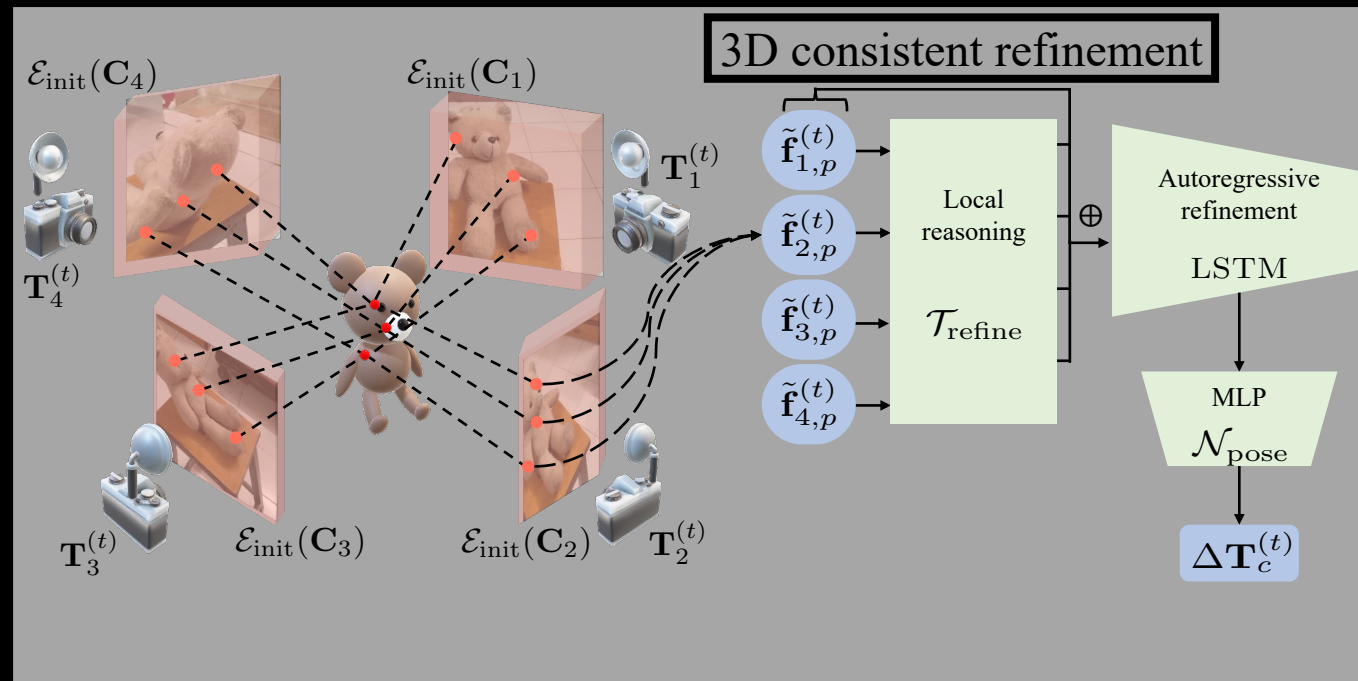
3D consistent refinement

$\mathcal{E}_{\text{init}}(\mathbf{C}_4)$

$\mathcal{E}_{\text{init}}(\mathbf{C}_1)$

$\mathbf{T}_1^{(t)}$

$\mathbf{T}_4^{(t)}$

$\mathbf{T}_3^{(t)}$

$\mathcal{E}_{\text{init}}(\mathbf{C}_3)$

$\mathcal{E}_{\text{init}}(\mathbf{C}_2)$

$\mathbf{T}_2^{(t)}$

$\tilde{\mathbf{f}}_{1,p}^{(t)}$

$\tilde{\mathbf{f}}_{2,p}^{(t)}$

$\tilde{\mathbf{f}}_{3,p}^{(t)}$

$\tilde{\mathbf{f}}_{4,p}^{(t)}$

Local reasoning

$\mathcal{T}_{\text{refine}}$

$\oplus$

Autoregressive refinement

LSTM

MLP

$\mathcal{N}_{\text{pose}}$

$\mathbf{\Delta T}_c^{(t)}$